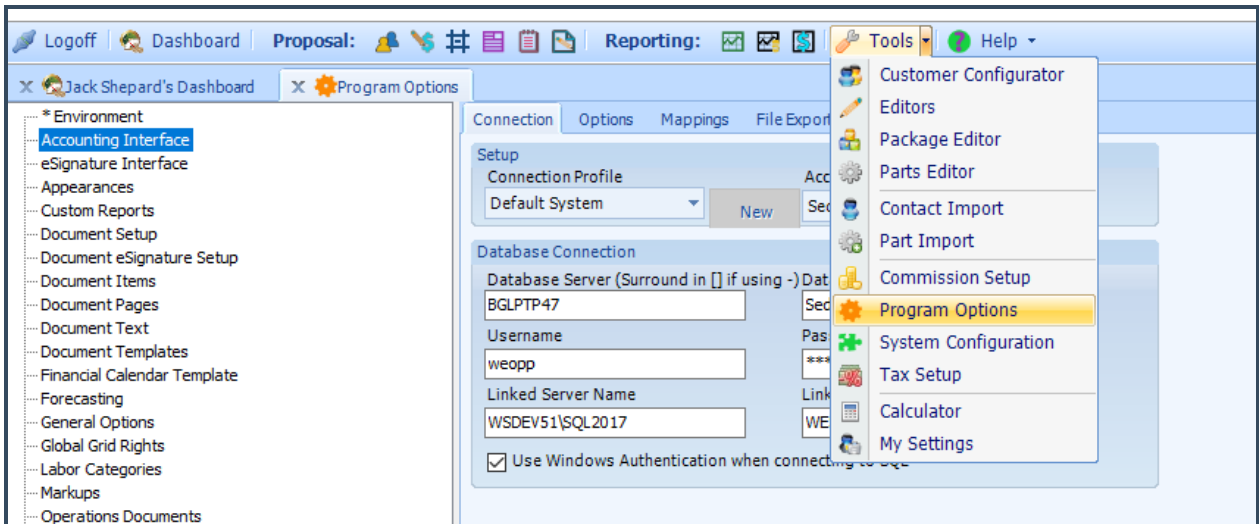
Logoff | Dashboard | Proposal: | Reporting: | Tools | Help

Jack Shepard's Dashboard | Program Options

* Environment
Accounting Interface
eSignature Interface
Appearances
Custom Reports
Document Setup
Document eSignature Setup
Document Items
Document Pages
Document Text
Document Templates
Financial Calendar Template
Forecasting
General Options
Global Grid Rights
Labor Categories
Markups
Operations Documents

Connection | Options | Mappings | File Export

Setup
Connection Profile
Default System
New
Acc
Sec

Database Connection
Database Server (Surround in [] if using -)
BGLPTP47
Dat
Sec
Username
weopp
Pas
***
Linked Server Name
WSDEV51\SQL2017
Link
WE
Use Windows Authentication when connecting to SQL

Customer Configurator
Editors
Package Editor
Parts Editor
Contact Import
Part Import
Commission Setup
Program Options
System Configuration
Tax Setup
Calculator
My Settings